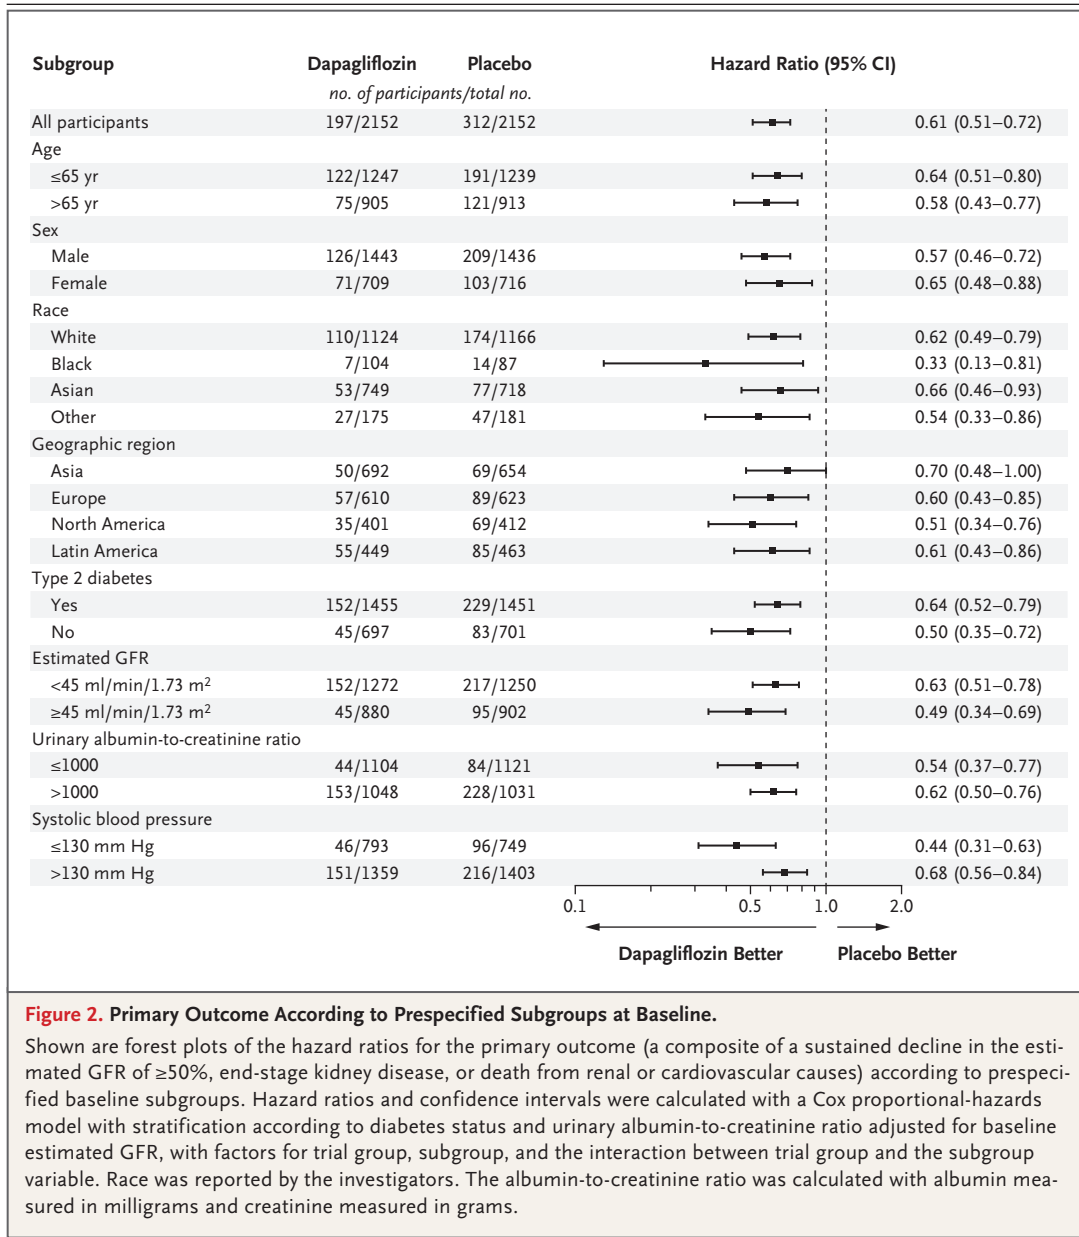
| Subgroup | Dapagliflozin | Placebo | Hazard Ratio (95% CI) |
|---|---|---|---|
| | no. of participants/total no. | | |
| All participants | 197/2152 | 312/2152 | 0.61 (0.51–0.72) |
| Age | | | |
| ≤65 yr | 122/1247 | 191/1239 | 0.64 (0.51–0.80) |
| >65 yr | 75/905 | 121/913 | 0.58 (0.43–0.77) |
| Sex | | | |
| Male | 126/1443 | 209/1436 | 0.57 (0.46–0.72) |
| Female | 71/709 | 103/716 | 0.65 (0.48–0.88) |
| Race | | | |
| White | 110/1124 | 174/1166 | 0.62 (0.49–0.79) |
| Black | 7/104 | 14/87 | 0.33 (0.13–0.81) |
| Asian | 53/749 | 77/718 | 0.66 (0.46–0.93) |
| Other | 27/175 | 47/181 | 0.54 (0.33–0.86) |
| Geographic region | | | |
| Asia | 50/692 | 69/654 | 0.70 (0.48–1.00) |
| Europe | 57/610 | 89/623 | 0.60 (0.43–0.85) |
| North America | 35/401 | 69/412 | 0.51 (0.34–0.76) |
| Latin America | 55/449 | 85/463 | 0.61 (0.43–0.86) |
| Type 2 diabetes | | | |
| Yes | 152/1455 | 229/1451 | 0.64 (0.52–0.79) |
| No | 45/697 | 83/701 | 0.50 (0.35–0.72) |
| Estimated GFR | | | |
| <45 ml/min/1.73 m$^2$ | 152/1272 | 217/1250 | 0.63 (0.51–0.78) |
| ≥45 ml/min/1.73 m$^2$ | 45/880 | 95/902 | 0.49 (0.34–0.69) |
| Urinary albumin-to-creatinine ratio | | | |
| ≤1000 | 44/1104 | 84/1121 | 0.54 (0.37–0.77) |
| >1000 | 153/1048 | 228/1031 | 0.62 (0.50–0.76) |
| Systolic blood pressure | | | |
| ≤130 mm Hg | 46/793 | 96/749 | 0.44 (0.31–0.63) |
| >130 mm Hg | 151/1359 | 216/1403 | 0.68 (0.56–0.84) |

0.1 0.5 1.0 2.0

Dapagliflozin Better Placebo Better

Figure 2. Primary Outcome According to Prespecified Subgroups at Baseline.

Shown are forest plots of the hazard ratios for the primary outcome (a composite of a sustained decline in the estimated GFR of ≥50%, end-stage kidney disease, or death from renal or cardiovascular causes) according to prespecified baseline subgroups. Hazard ratios and confidence intervals were calculated with a Cox proportional-hazards model with stratification according to diabetes status and urinary albumin-to-creatinine ratio adjusted for baseline estimated GFR, with factors for trial group, subgroup, and the interaction between trial group and the subgroup variable. Race was reported by the investigators. The albumin-to-creatinine ratio was calculated with albumin measured in milligrams and creatinine measured in grams.